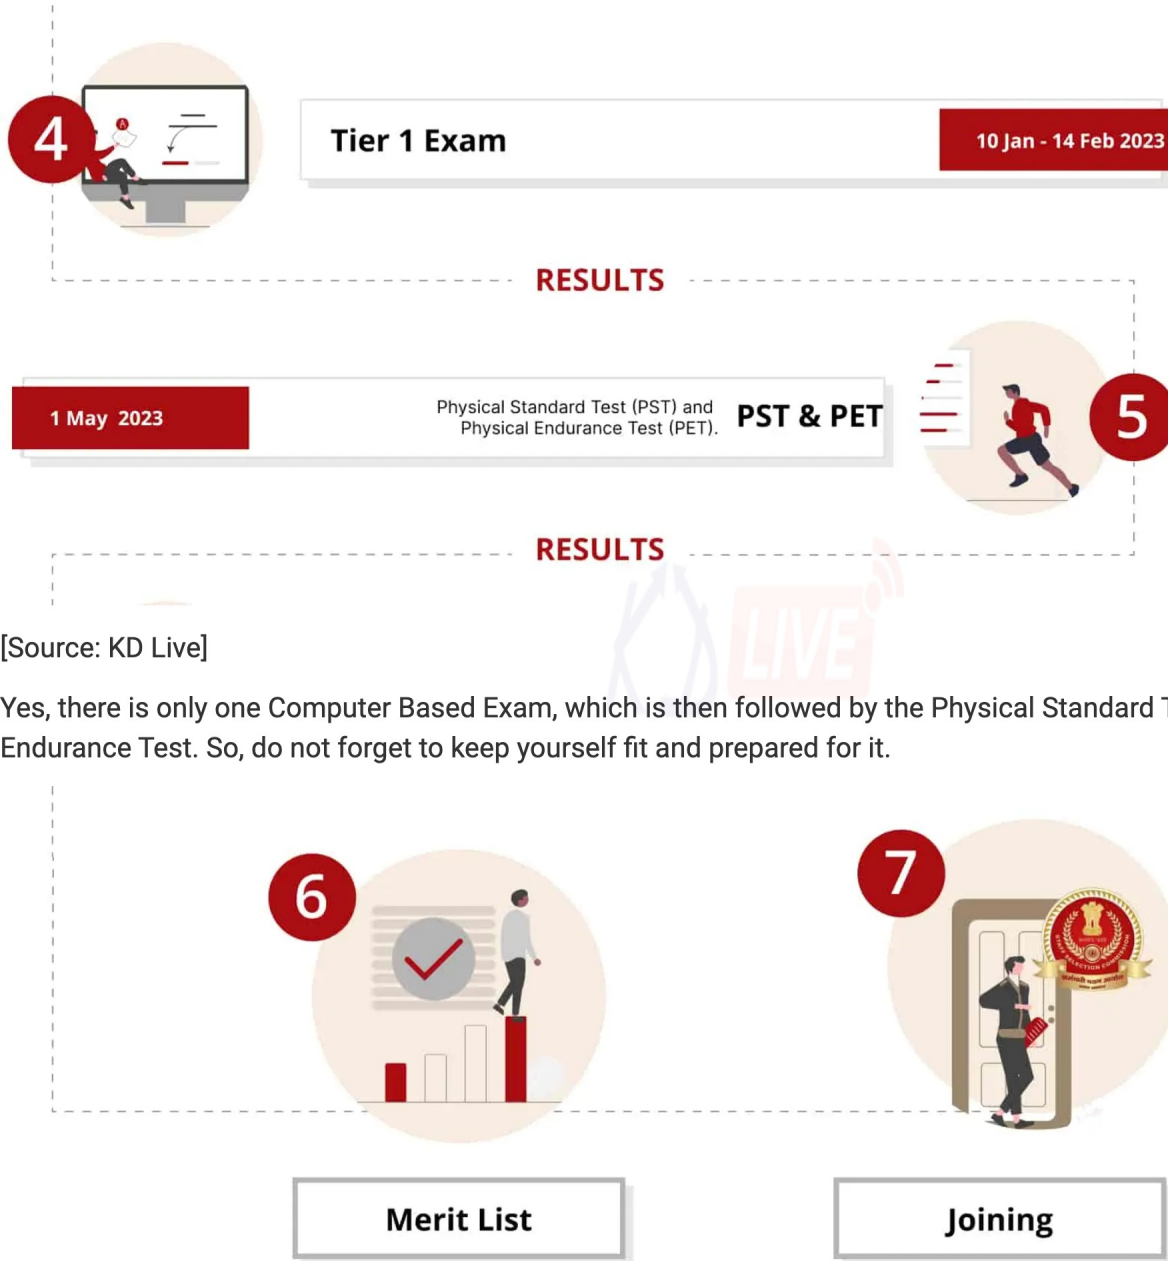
4

Tier 1 Exam

10 Jan - 14 Feb 2023

RESULTS

1 May 2023

Physical Standard Test (PST) and Physical Endurance Test (PET).

PST & PET

5

RESULTS

[Source: KD Live]

Yes, there is only one Computer Based Exam, which is then followed by the Physical Standard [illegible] Endurance Test. So, do not forget to keep yourself fit and prepared for it.

6

7

Merit List

Joining